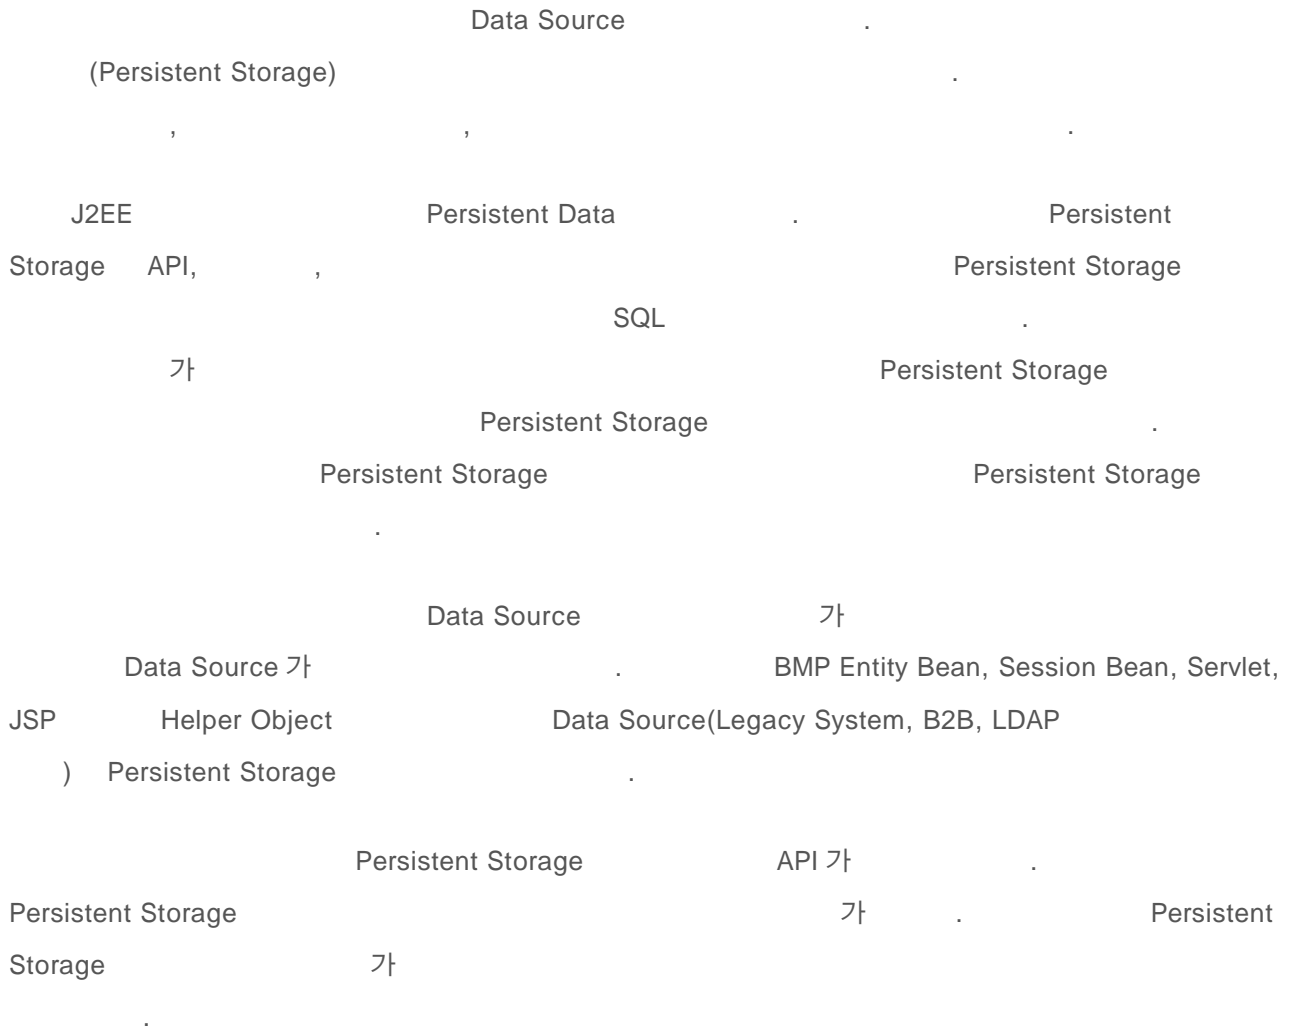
Data Source .
(Persistent Storage) .
, , .

J2EE Persistent Data . Persistent Storage API, , Persistent Storage SQL .
가 Persistent Storage Persistent Storage .
Persistent Storage Persistent Storage .

Data Source 가
Data Source 가 . BMP Entity Bean, Session Bean, Servlet, JSP Helper Object Data Source(Legacy System, B2B, LDAP ) Persistent Storage .

Persistent Storage API 가 .
Persistent Storage 가 . Persistent Storage 가
.